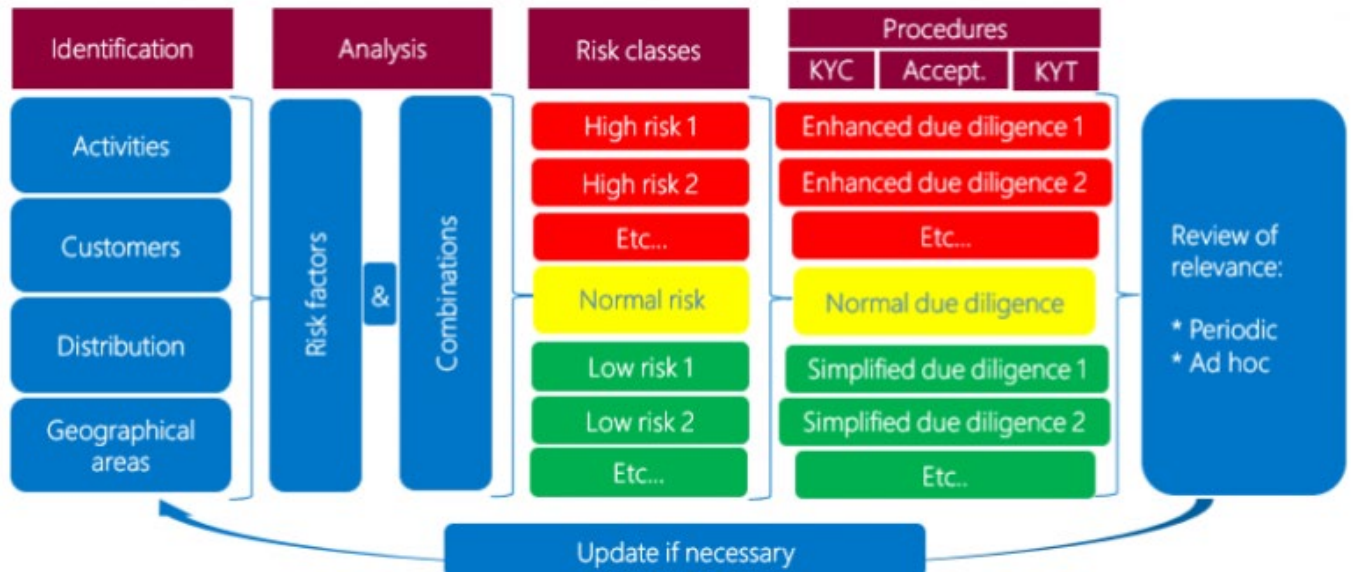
Identification

Analysis

Risk classes

Procedures

KYC

Accept.

KYT

Activities

Customers

Distribution

Geographical areas

Risk factors

&

Combinations

High risk 1

High risk 2

Etc...

Normal risk

Low risk 1

Low risk 2

Etc...

Enhanced due diligence 1

Enhanced due diligence 2

Etc...

Normal due diligence

Simplified due diligence 1

Simplified due diligence 2

Etc..

Review of relevance:

* Periodic
* Ad hoc

Update if necessary